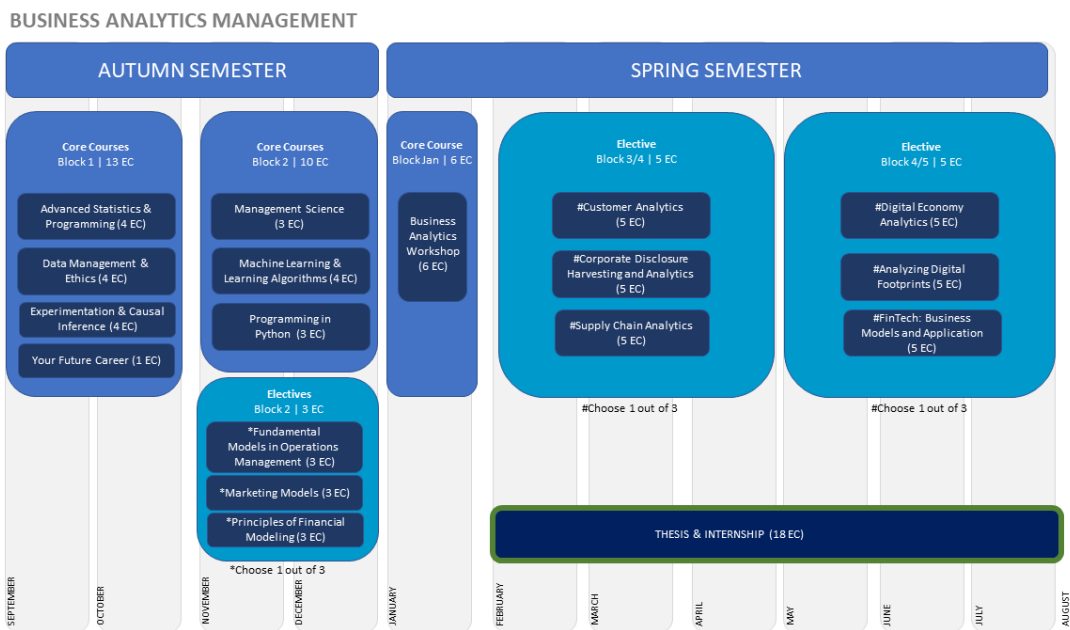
BUSINESS ANALYTICS MANAGEMENT

AUTUMN SEMESTER

SPRING SEMESTER

Core Courses
Block 1 | 13 EC

Advanced Statistics & Programming (4 EC)

Data Management & Ethics (4 EC)

Experimentation & Causal Inference (4 EC)

Your Future Career (1 EC)

Core Courses
Block 2 | 10 EC

Management Science (3 EC)

Machine Learning & Learning Algorithms (4 EC)

Programming in Python (3 EC)

Electives
Block 2 | 3 EC

*Fundamental Models in Operations Management (3 EC)

*Marketing Models (3 EC)

*Principles of Financial Modeling (3 EC)

*Choose 1 out of 3

Core Course
Block Jan | 6 EC

Business Analytics Workshop (6 EC)

Elective
Block 3/4 | 5 EC

#Customer Analytics (5 EC)

#Corporate Disclosure Harvesting and Analytics (5 EC)

#Supply Chain Analytics (5 EC)

#Choose 1 out of 3

Elective
Block 4/5 | 5 EC

#Digital Economy Analytics (5 EC)

#Analyzing Digital Footprints (5 EC)

#FinTech: Business Models and Application (5 EC)

#Choose 1 out of 3

THESIS & INTERNSHIP (18 EC)

SEPTEMBER

OCTOBER

NOVEMBER

DECEMBER

JANUARY

FEBRUARY

MARCH

APRIL

MAY

JUNE

JULY

AUGUST